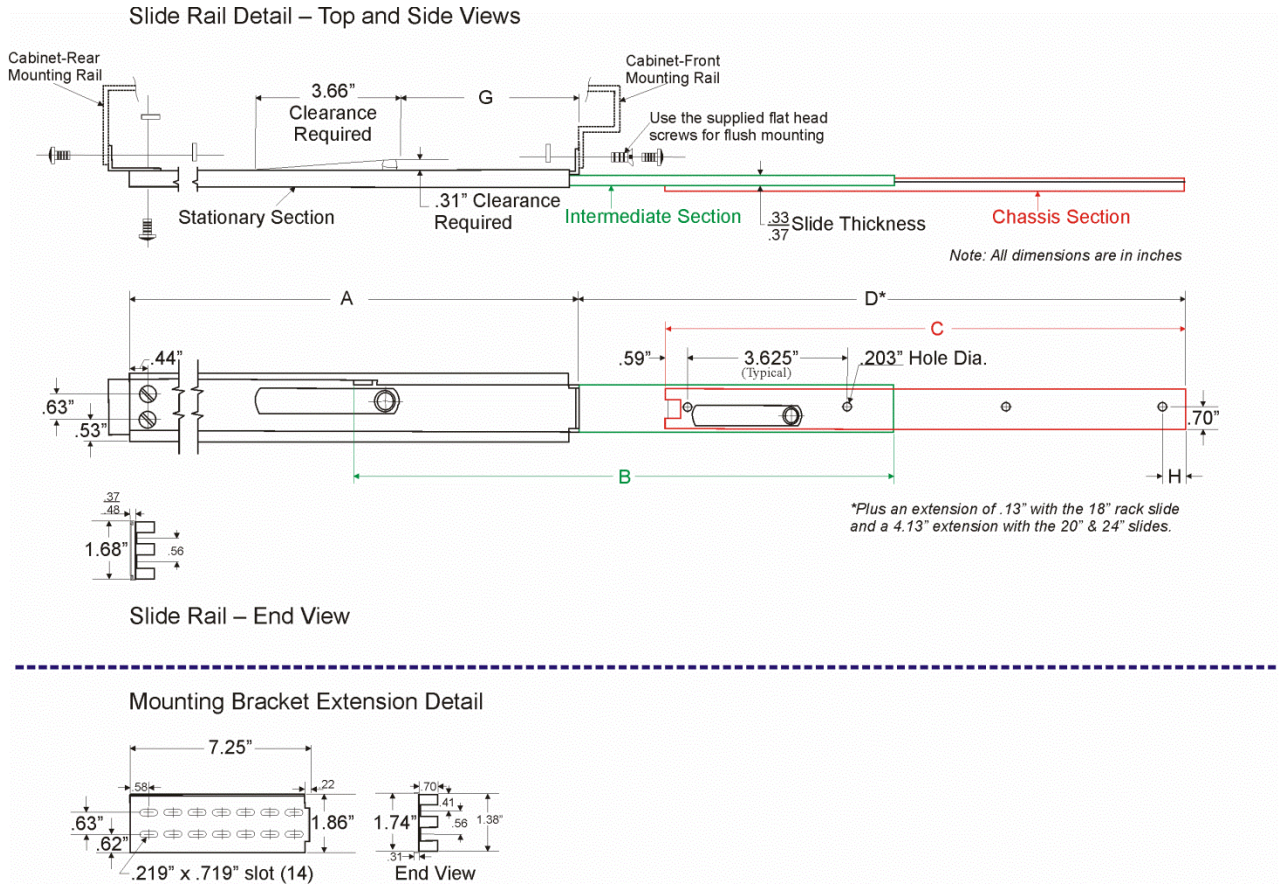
Slide Rail Detail – Top and Side Views

Cabinet-Rear Mounting Rail

3.66” Clearance Required

G

Cabinet-Front Mounting Rail

Use the supplied flat head screws for flush mounting

Stationary Section

.31” Clearance Required

Intermediate Section

$\frac{.33}{.37}$ Slide Thickness

Chassis Section

Note: All dimensions are in inches

A

D*

C

.44”

.59”

3.625” (Typical)

.203” Hole Dia.

.63”

.53”

.70”

B

H

.37

.48

1.68”

.56

*Plus an extension of .13” with the 18” rack slide and a 4.13” extension with the 20” & 24” slides.

Slide Rail – End View

Mounting Bracket Extension Detail

7.25”

.58

.22

.63”

.62”

1.86”

.219” x .719” slot (14)

.70

.41

1.74”

.56

1.38”

.31

End View